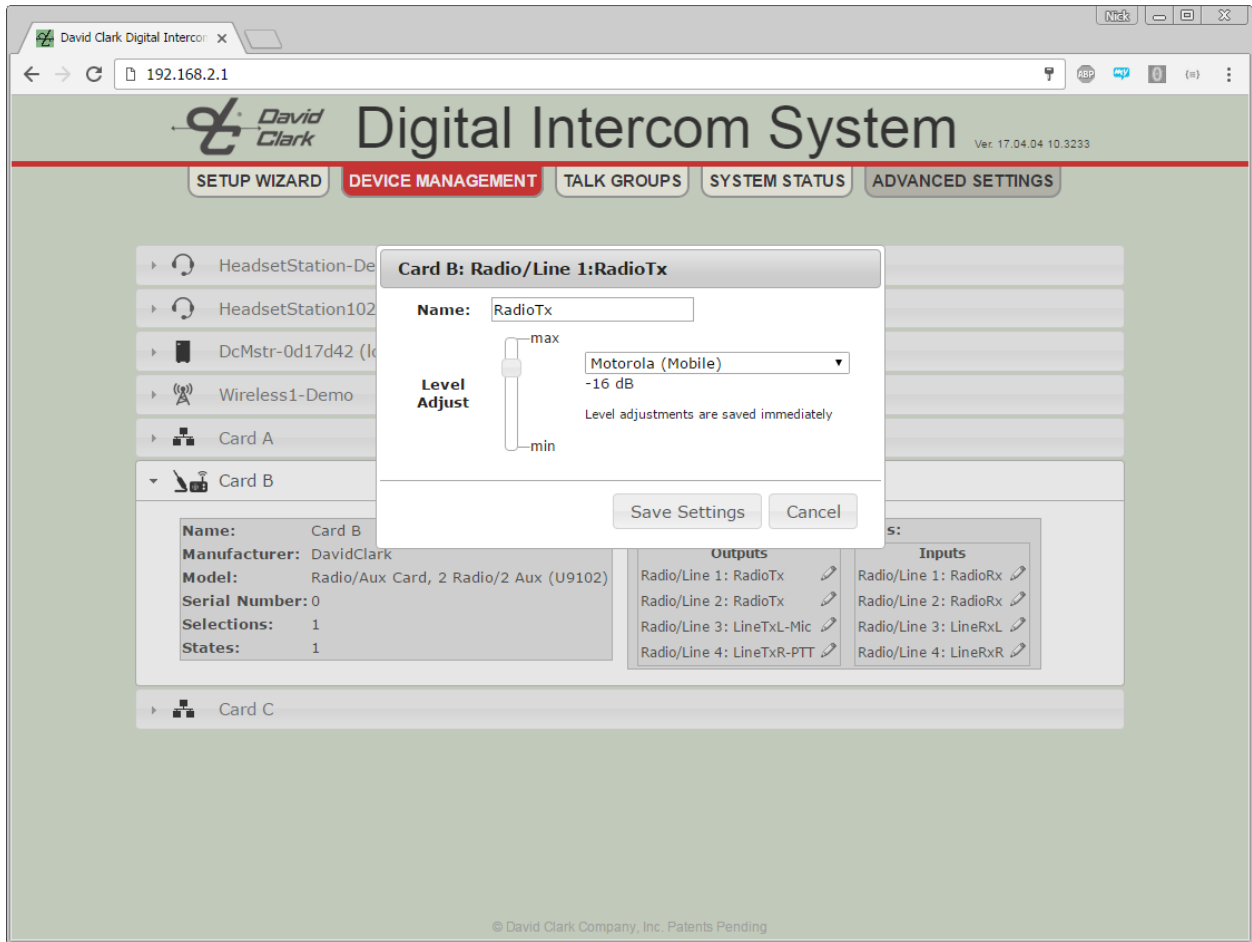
David Clark Digital Intercom ×

Nick

192.168.2.1

ABP

0

{≡}

David Clark

Digital Intercom System

Ver. 17.04.04 10.3233

SETUP WIZARD

DEVICE MANAGEMENT

TALK GROUPS

SYSTEM STATUS

ADVANCED SETTINGS

HeadsetStation-De

HeadsetStation102

DcMstr-0d17d42 (lo

Wireless1-Demo

Card A

Card B

Card B: Radio/Line 1:RadioTx

Name: RadioTx

Level Adjust

max

min

Motorola (Mobile)

-16 dB

Level adjustments are saved immediately

Save Settings

Cancel

| | |
|---|---|
| Name: | Card B |
| Manufacturer: | DavidClark |
| Model: | Radio/Aux Card, 2 Radio/2 Aux (U9102) |
| Serial Number: | 0 |
| Selections: | 1 |
| States: | 1 |

s:

| Outputs | Inputs |
|---|---|
| Radio/Line 1: RadioTx | Radio/Line 1: RadioRx |
| Radio/Line 2: RadioTx | Radio/Line 2: RadioRx |
| Radio/Line 3: LineTxL-Mic | Radio/Line 3: LineRxL |
| Radio/Line 4: LineTxR-PTT | Radio/Line 4: LineRxR |

Card C

© David Clark Company, Inc. Patents Pending